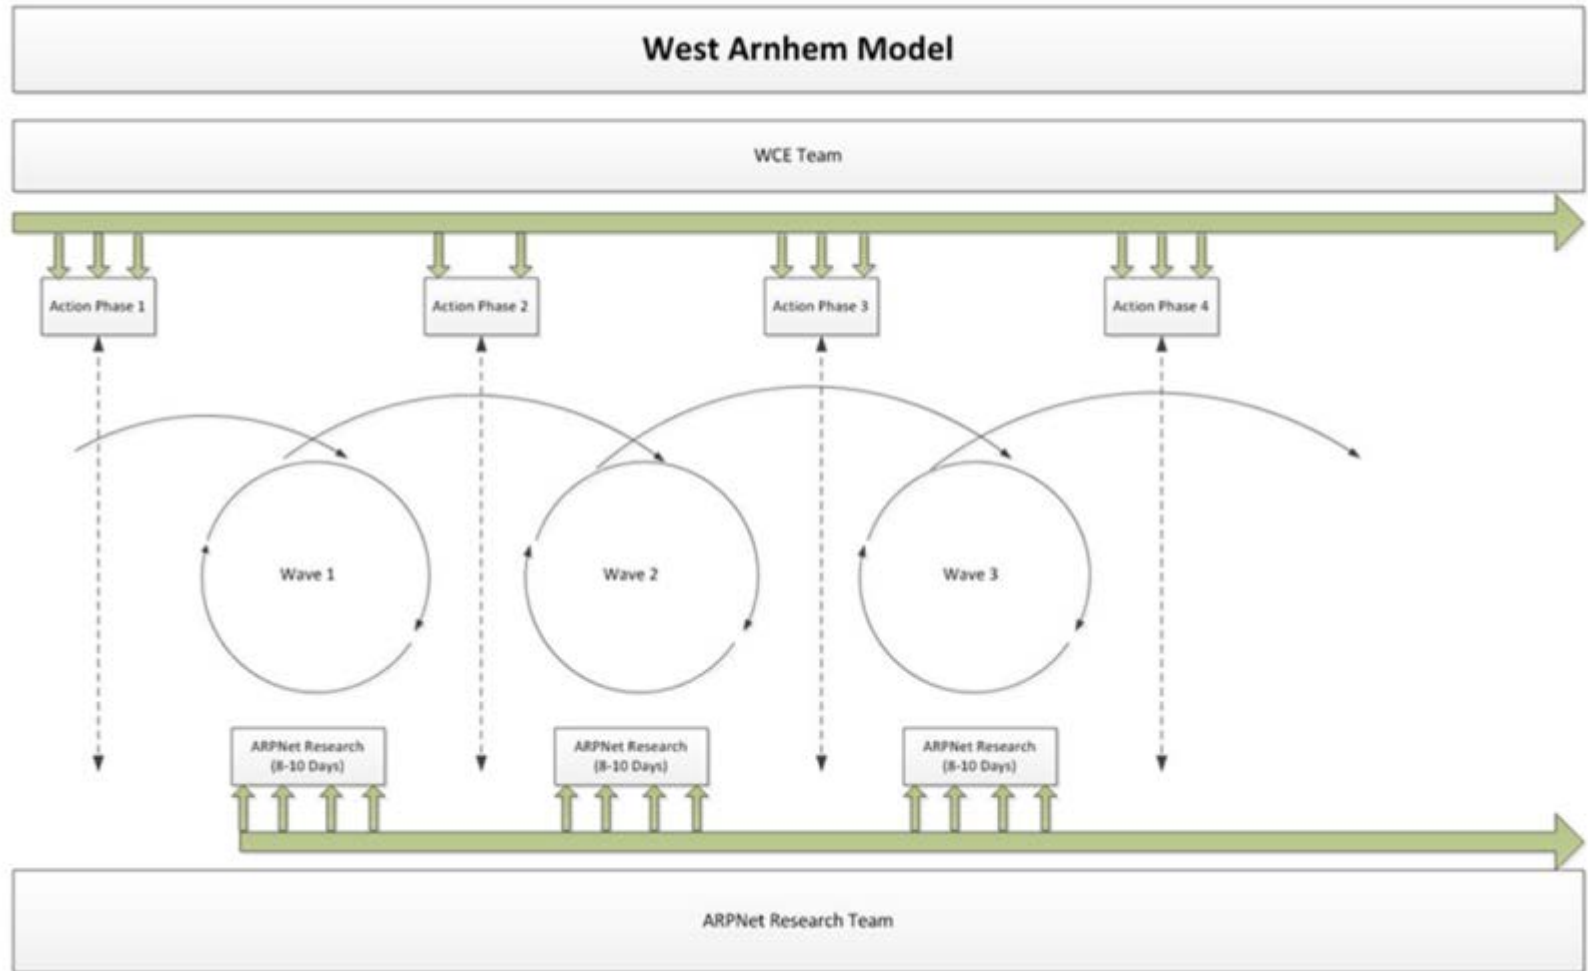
West Arnhem Model

WCE Team

Action Phase 1

Action Phase 2

Action Phase 3

Action Phase 4

Wave 1

Wave 2

Wave 3

ARPNet Research (8-10 Days)

ARPNet Research (8-10 Days)

ARPNet Research (8-10 Days)

ARPNet Research Team